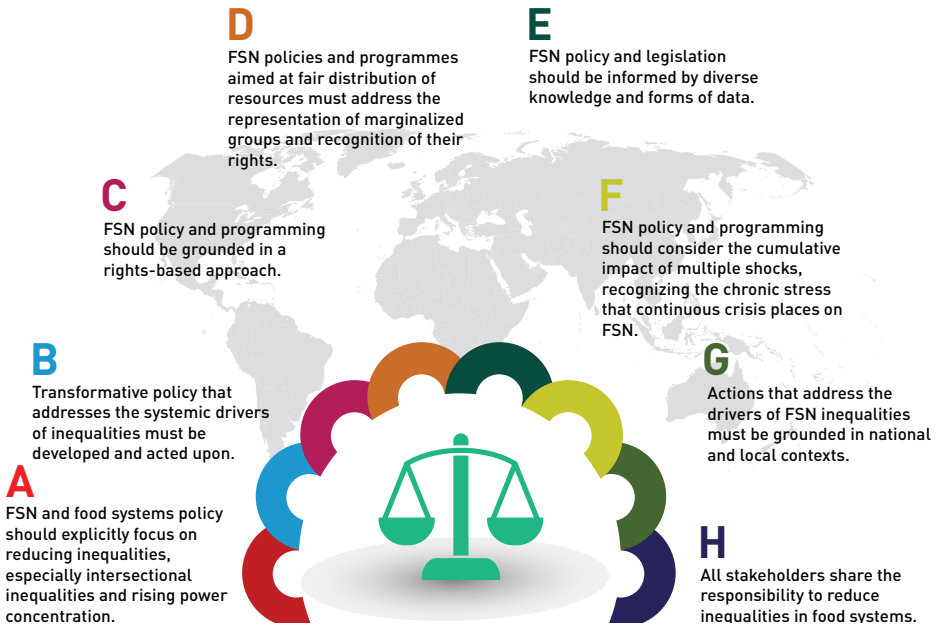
D

FSN policies and programmes aimed at fair distribution of resources must address the representation of marginalized groups and recognition of their rights.

E

FSN policy and legislation should be informed by diverse knowledge and forms of data.

C

FSN policy and programming should be grounded in a rights-based approach.

F

FSN policy and programming should consider the cumulative impact of multiple shocks, recognizing the chronic stress that continuous crisis places on FSN.

B

Transformative policy that addresses the systemic drivers of inequalities must be developed and acted upon.

G

Actions that address the drivers of FSN inequalities must be grounded in national and local contexts.

A

FSN and food systems policy should explicitly focus on reducing inequalities, especially intersectional inequalities and rising power concentration.

H

All stakeholders share the responsibility to reduce inequalities in food systems.